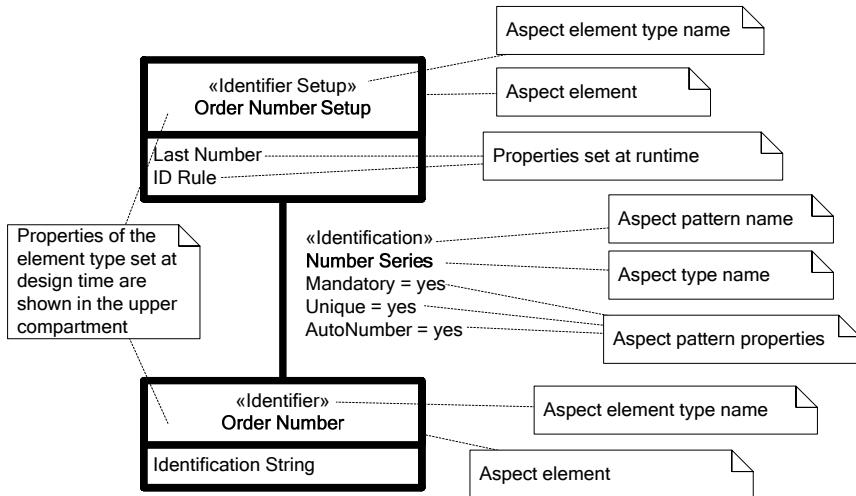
Aspect element type name

«Identifier Setup»
Order Number Setup

Aspect element

Last Number
ID Rule

Properties set at runtime

Properties of the element type set at design time are shown in the upper compartment

«Identification»
Number Series
Mandatory = yes
Unique = yes
AutoNumber = yes

Aspect pattern name

Aspect type name

Aspect pattern properties

«Identifier»
Order Number

Aspect element type name

Identification String

Aspect element